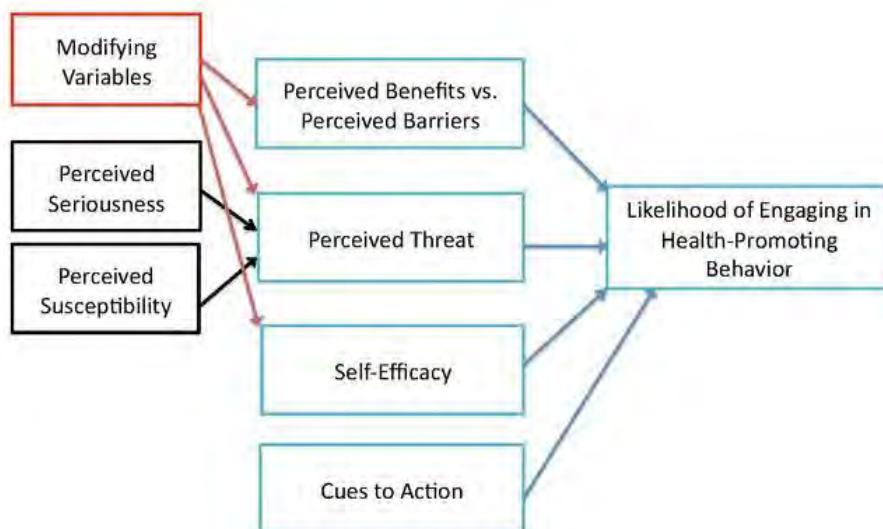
Modifying Variables

Perceived Seriousness

Perceived Susceptibility

Perceived Benefits vs. Perceived Barriers

Perceived Threat

Self-Efficacy

Cues to Action

Likelihood of Engaging in Health-Promoting Behavior